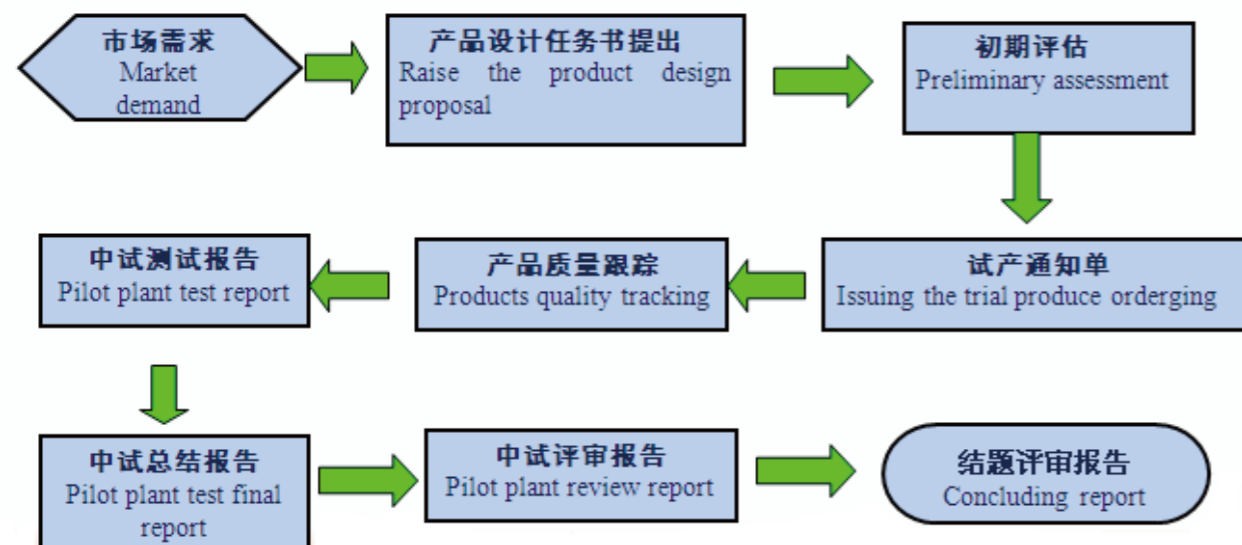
市场需求
Market demand

产品设计任务书提出
Raise the product design proposal

初期评估
Preliminary assessment

试产通知单
Issuing the trial produce orderging

产品质量跟踪
Products quality tracking

中试测试报告
Pilot plant test report

中试总结报告
Pilot plant test final report

中试评审报告
Pilot plant review report

结题评审报告
Concluding report